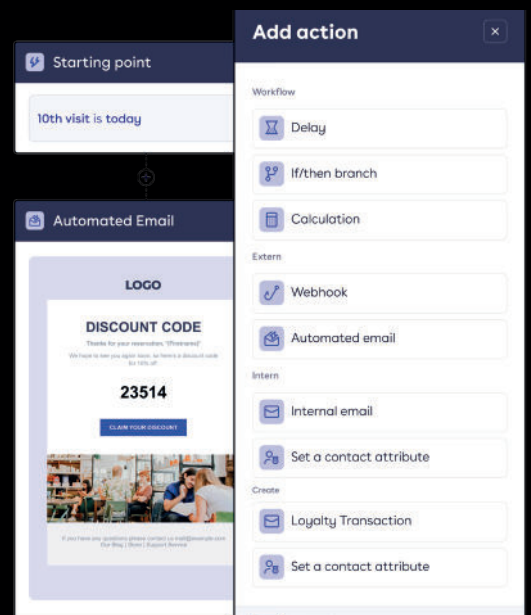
Starting point

10th visit is today

Automated Email

LOGO

DISCOUNT CODE

Thanks for your reservation, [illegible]

We hope to see you again soon, so here's a discount code for 10% off

23514

CLAIM YOUR DISCOUNT

If you have any questions please contact us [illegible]
Our Blog | Store | Support Service

Add action

×

Workflow

Delay

If/then branch

Calculation

Extern

Webhook

Automated email

Intern

Internal email

Set a contact attribute

Create

Loyalty Transaction

Set a contact attribute